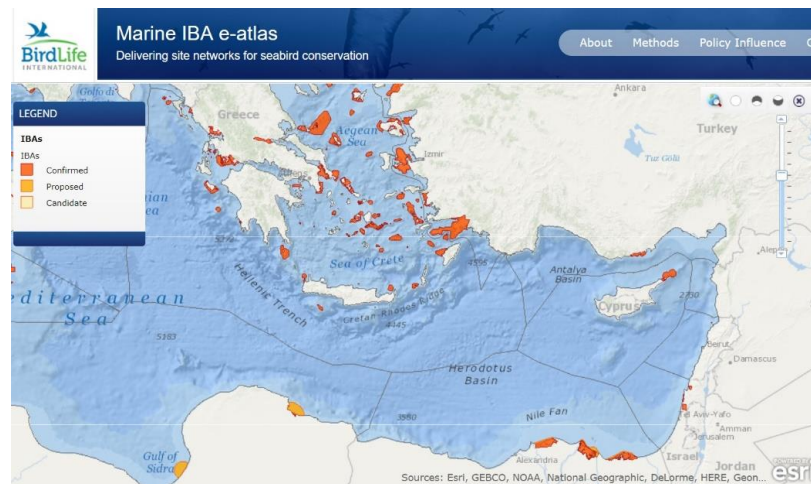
BirdLife INTERNATIONAL

Marine IBA e-atlas
Delivering site networks for seabird conservation

About Methods Policy Influence C

LEGEND
IBAs
IBAs
Confirmed
Proposed
Candidate

Golfo di
Greece
Aegean Sea
Izmir
Ankara
Turkey
Tuz Gölü
ian
ea
Sea of Crete
Hellenic Trench
Cretan-Rhodes Ridge
Antalya Basin
Cyprus
Aleppo
diterranean
Sea
5183
4345
2730
Beirut
Damascus
Herodotus Basin
Nile Fan
3580
Tel Aviv-Yafo
Amman
Jerusalem
Israel
Jordan
Alexandria
Gulf of Sidra

Sources: Esri, GEBCO, NOAA, National Geographic, DeLorme, HERE, Geon...
esri